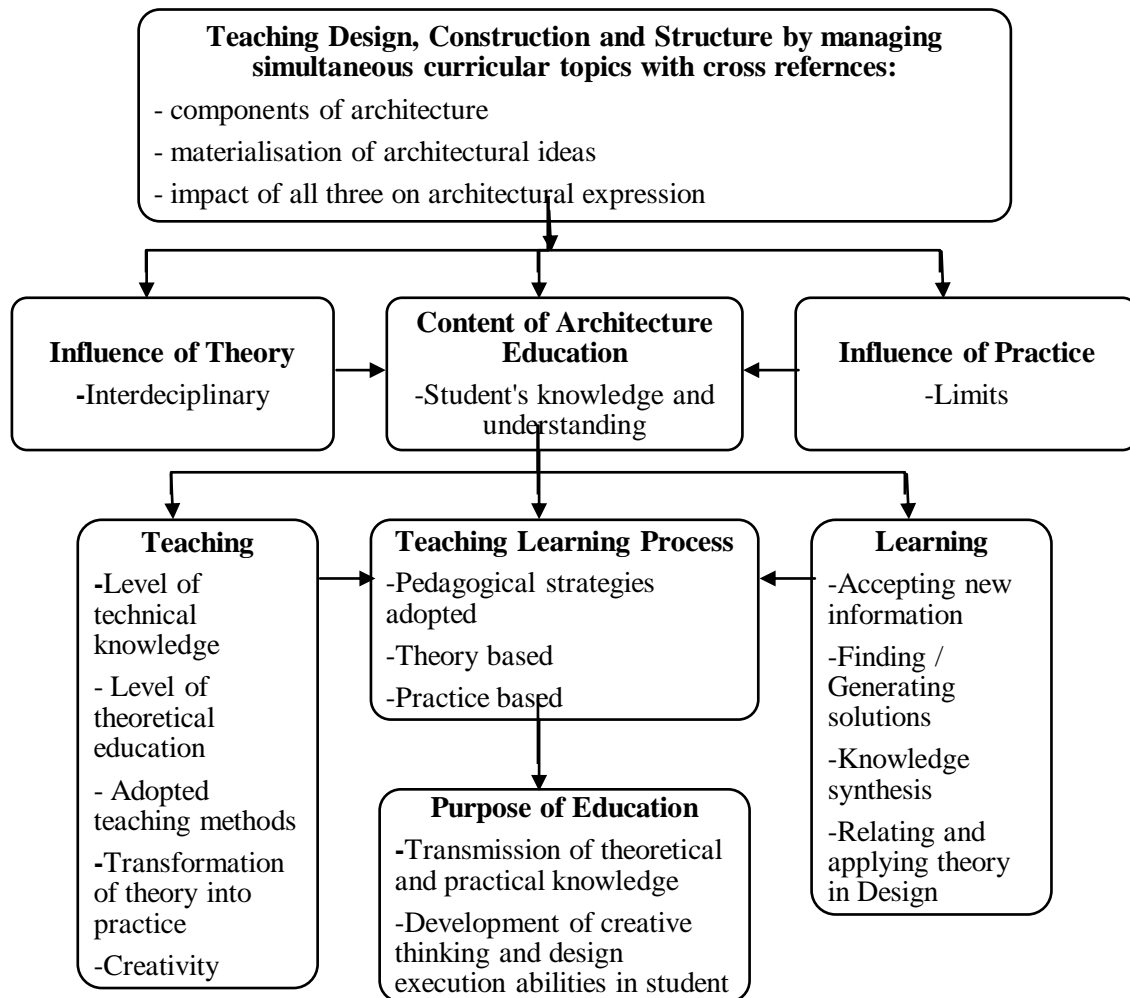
**Teaching Design, Construction and Structure by managing simultaneous curricular topics with cross refernces:**

- components of architecture
- materialisation of architectural ideas
- impact of all three on architectural expression

**Influence of Theory**
-Interdeciplinary

**Content of Architecture Education**
-Student's knowledge and understanding

**Influence of Practice**
-Limits

**Teaching**
-Level of technical knowledge
- Level of theoretical education
- Adopted teaching methods
-Transformation of theory into practice
-Creativity

**Teaching Learning Process**
-Pedagogical strategies adopted
-Theory based
-Practice based

**Learning**
-Accepting new information
-Finding / Generating solutions
-Knowledge synthesis
-Relating and applying theory in Design

**Purpose of Education**
-Transmission of theoretical and practical knowledge
-Development of creative thinking and design execution abilities in student